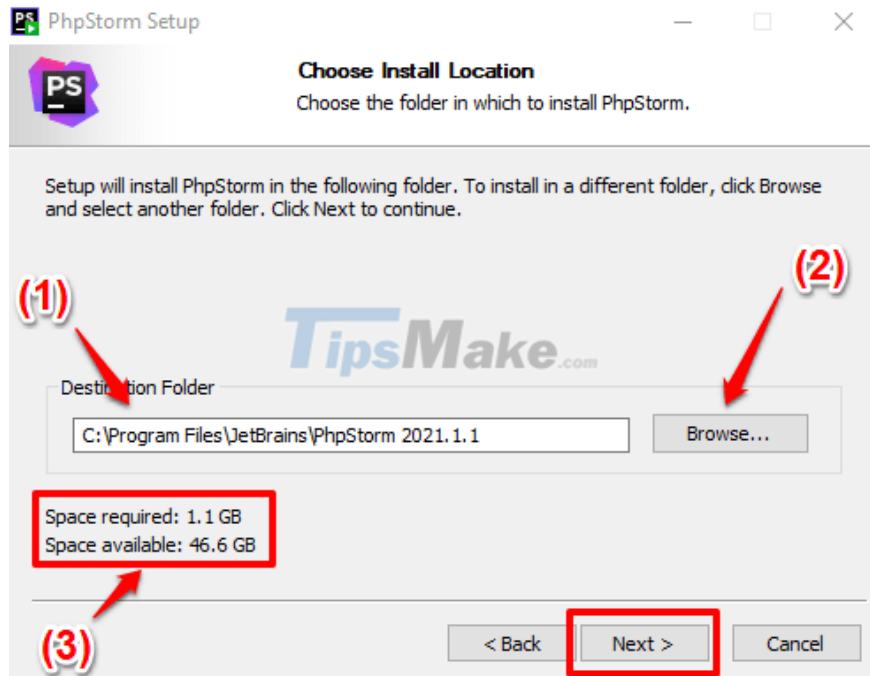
PhpStorm Setup

PS

Choose Install Location

Choose the folder in which to install PhpStorm.

Setup will install PhpStorm in the following folder. To install in a different folder, click Browse and select another folder. Click Next to continue.

(1)

(2)

TipsMake.com

Destination Folder

C:\Program Files\JetBrains\PhpStorm 2021.1.1

Browse...

Space required: 1.1 GB
Space available: 46.6 GB

(3)

< Back

Next >

Cancel